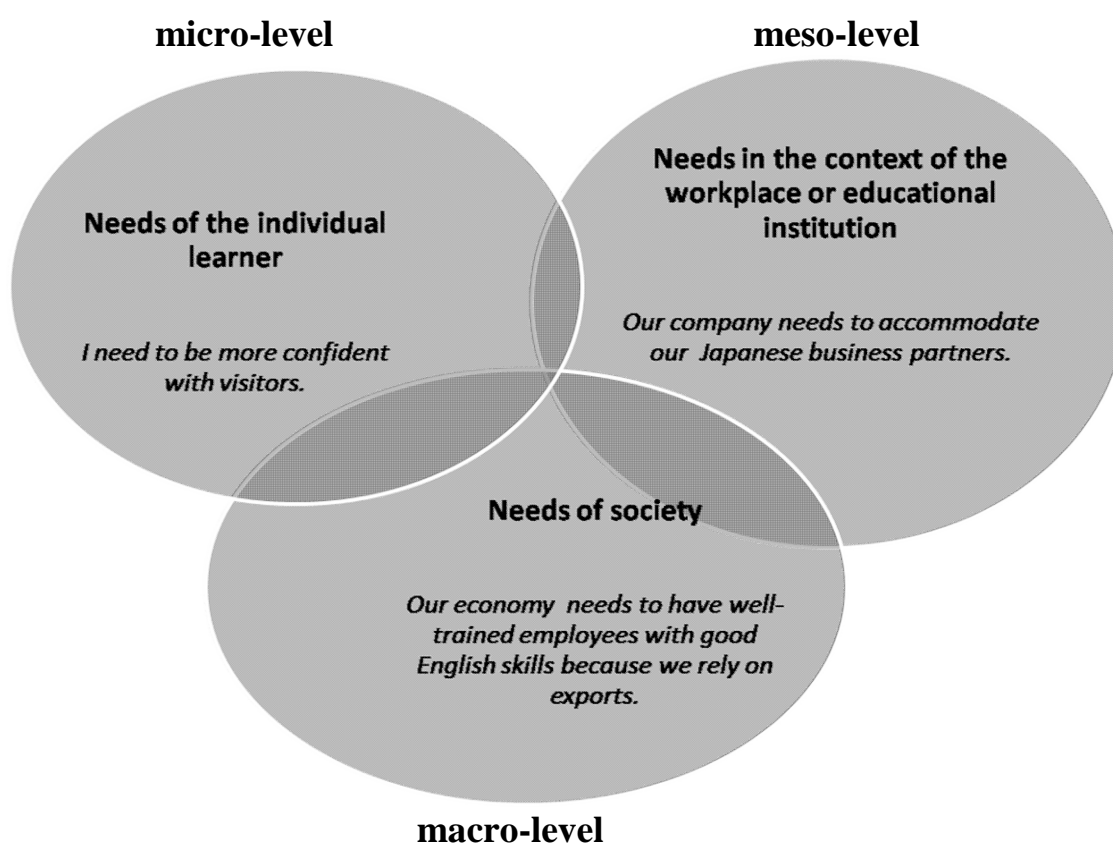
micro-level

meso-level

Needs of the individual learner

I need to be more confident with visitors.

Needs in the context of the workplace or educational institution

Our company needs to accommodate our Japanese business partners.

Needs of society

Our economy needs to have well-trained employees with good English skills because we rely on exports.

macro-level